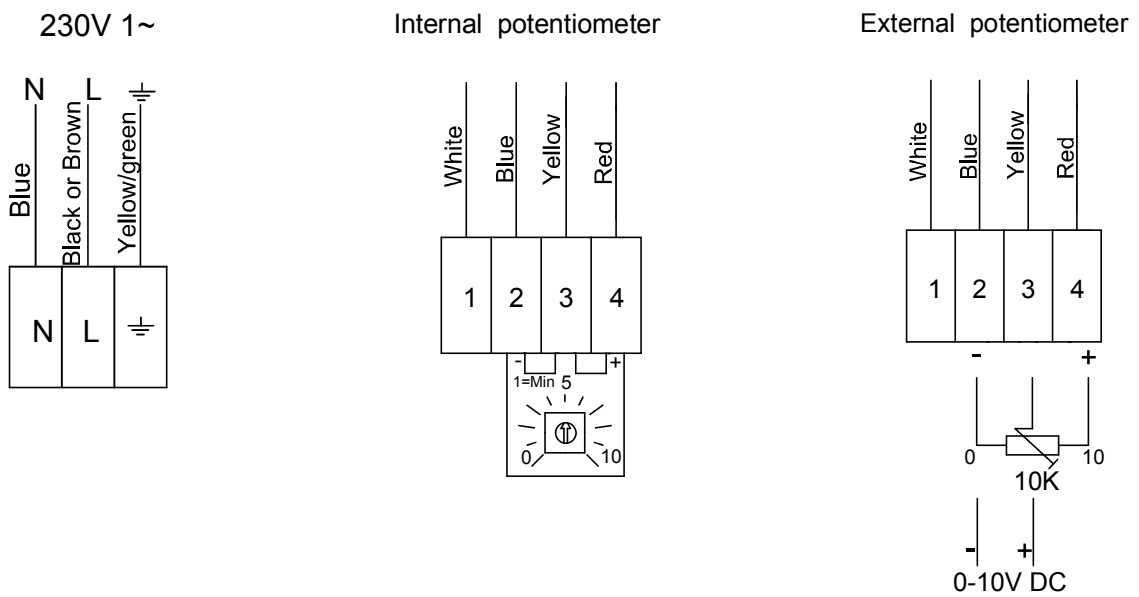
230V 1~

N L ⏚

Blue

Black or Brown

Yellow/green

N L ⏚

Internal potentiometer

White

Blue

Yellow

Red

1 2 3 4

- +

1=Min 5

0 10

External potentiometer

White

Blue

Yellow

Red

1 2 3 4

- +

0 10

10K

- +

0-10V DC